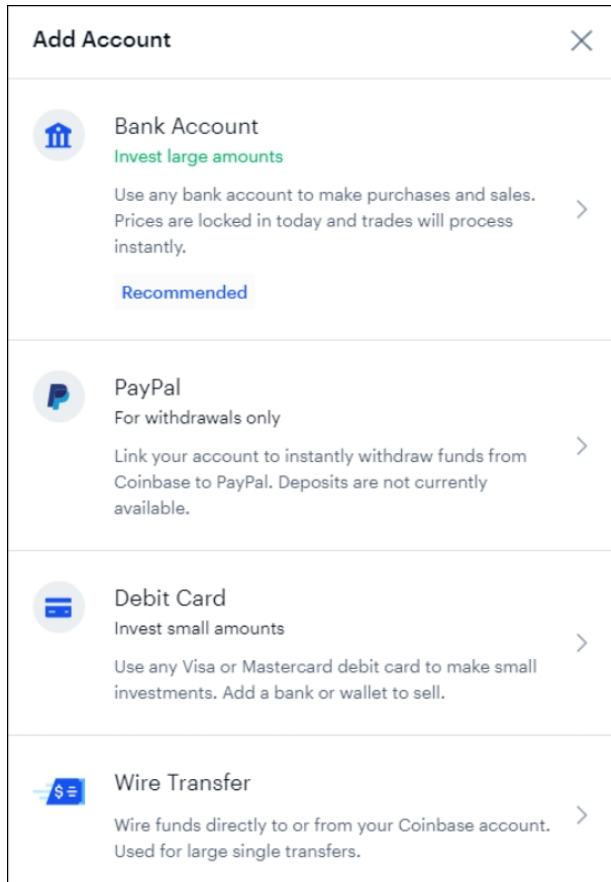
Add Account

Bank Account
Invest large amounts
Use any bank account to make purchases and sales. Prices are locked in today and trades will process instantly.
Recommended

PayPal
For withdrawals only
Link your account to instantly withdraw funds from Coinbase to PayPal. Deposits are not currently available.

Debit Card
Invest small amounts
Use any Visa or Mastercard debit card to make small investments. Add a bank or wallet to sell.

Wire Transfer
Wire funds directly to or from your Coinbase account. Used for large single transfers.